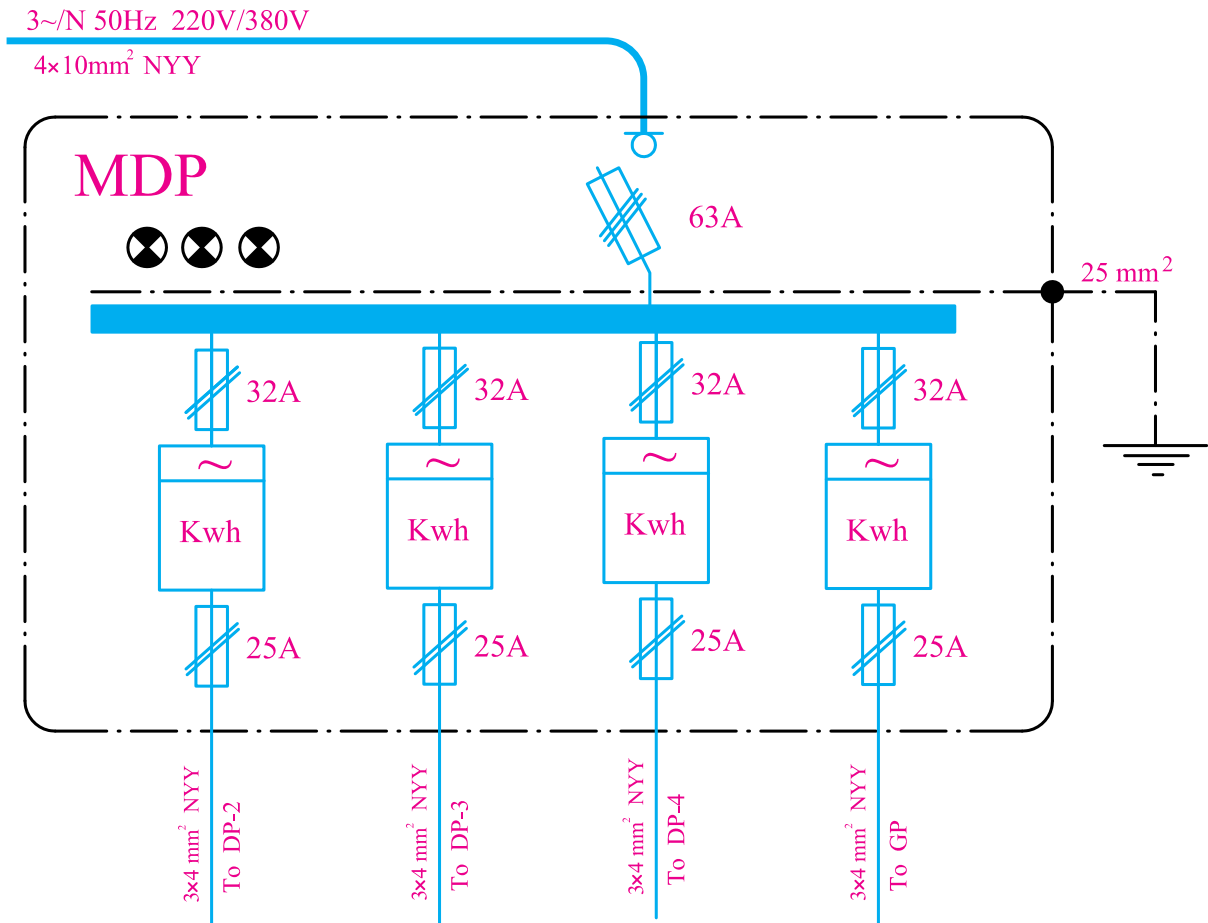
3~/N 50Hz 220V/380V
$4\times10mm^2$ NYY

MDP

63A

25 $mm^2$

32A
32A
32A
32A

~
Kwh
~
Kwh
~
Kwh
~
Kwh

25A
25A
25A
25A

$3\times4$ $mm^2$ NYY
To DP-2

$3\times4$ $mm^2$ NYY
To DP-3

$3\times4$ $mm^2$ NYY
To DP-4

$3\times4$ $mm^2$ NYY
To GP